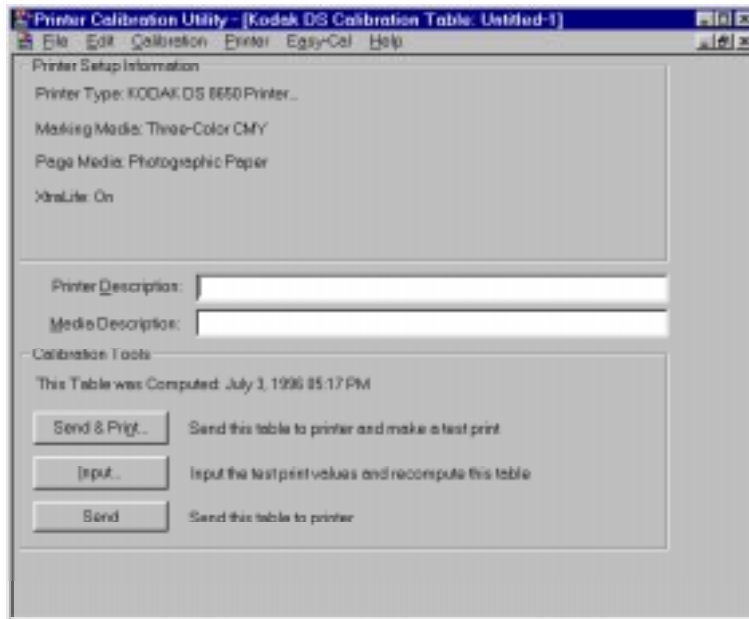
Printer Calibration Utility - [Kodak DS Calibration Table: Untitled-1]

File Edit Calibration Printer Easy-Cal Help

Printer Setup Information

Printer Type: KODAK DS 8650 Printer...

Marking Media: Three-Color CMY

Page Media: Photographic Paper

XtraLife: On

Printer Description:

Media Description:

Calibration Tools

This Table was Computed: July 3, 1996 05:17 PM

Send & Print... Send this table to printer and make a test print

Input... Input the test print values and recompute this table

Send Send this table to printer